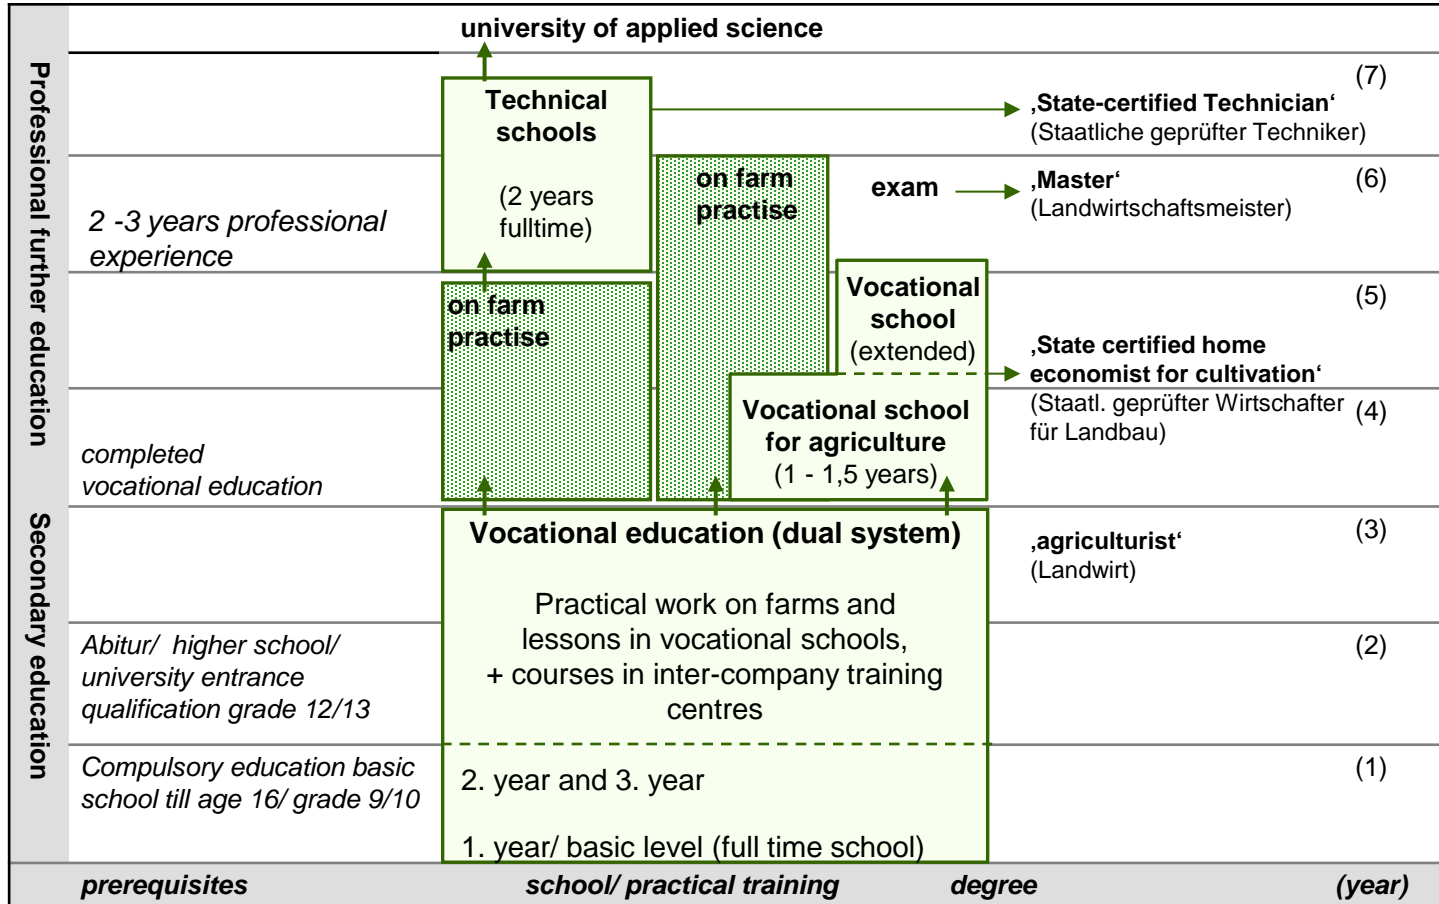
Professional further education

Secondary education

university of applied science

Technical schools

(2 years fulltime)

(7)

‚State-certified Technician‘
(Staatliche geprüfter Techniker)

on farm practise

exam

‚Master‘
(Landwirtschaftsmeister)

(6)

2 -3 years professional experience

on farm practise

Vocational school
(extended)

(5)

‚State certified home economist for cultivation‘
(Staatl. geprüfter Wirtschafter für Landbau)

(4)

Vocational school for agriculture
(1 - 1,5 years)

completed vocational education

Vocational education (dual system)

‚agriculturist‘
(Landwirt)

(3)

Practical work on farms and lessons in vocational schools, + courses in inter-company training centres

Abitur/ higher school/ university entrance qualification grade 12/13

(2)

Compulsory education basic school till age 16/ grade 9/10

2. year and 3. year

1. year/ basic level (full time school)

(1)

prerequisites | school/ practical training | degree | (year)